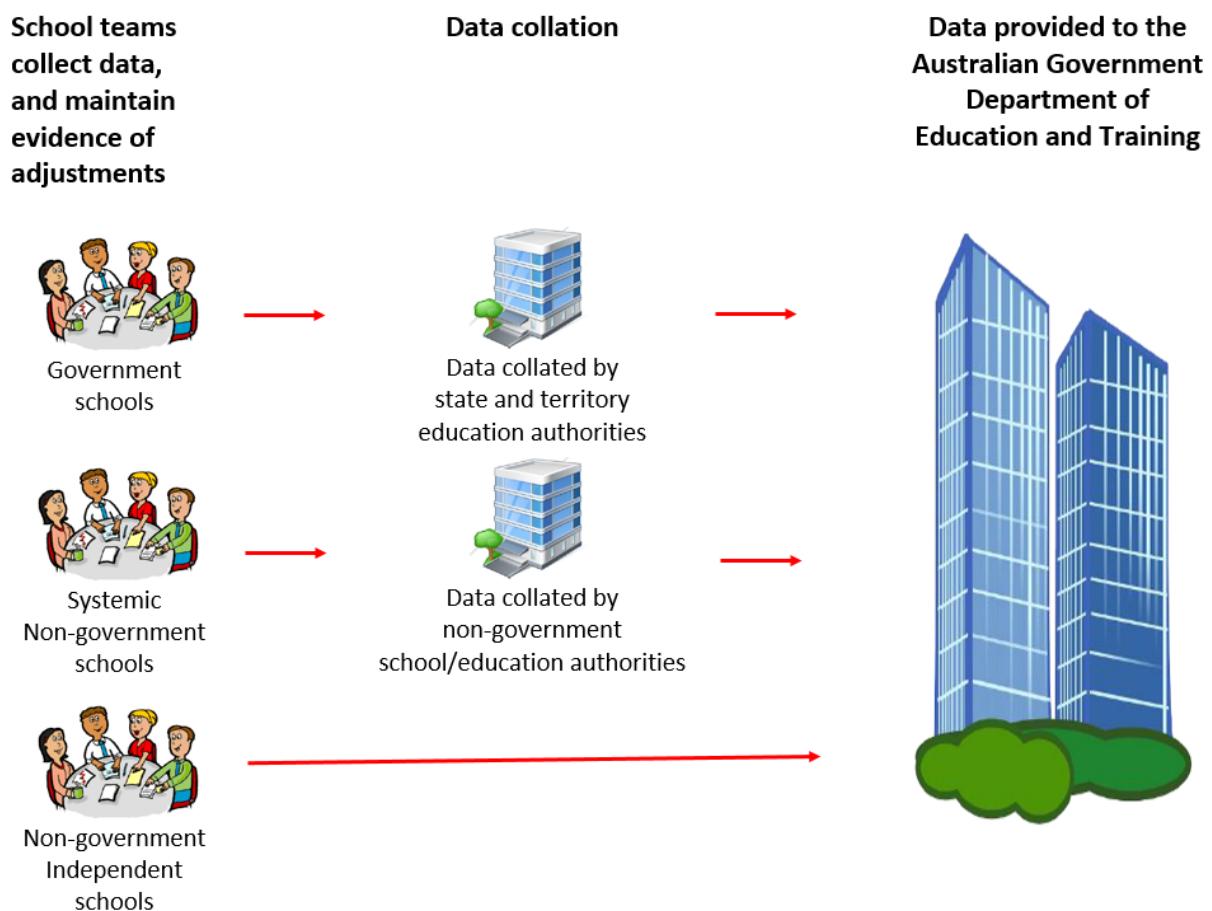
School teams collect data, and maintain evidence of adjustments

Data collation

Data provided to the Australian Government Department of Education and Training

Government schools

Data collated by state and territory education authorities

Systemic Non-government schools

Data collated by non-government school/education authorities

Non-government Independent schools